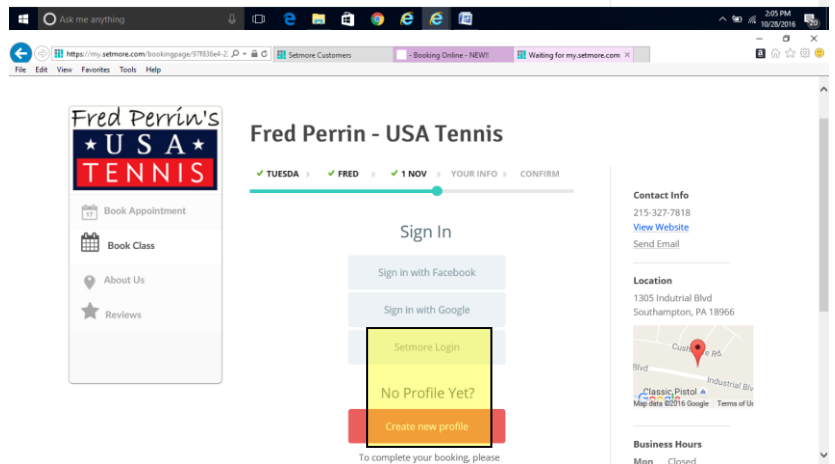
Ask me anything

2:05 PM
10/28/2016

https://my.setmore.com/bookingpage/97f836e4-2... Setmore Customers - Booking Online - NEW!! Waiting for my.setmore.com

File Edit View Favorites Tools Help

Fred Perrin's
★ U S A ★
TENNIS

Book Appointment
Book Class
About Us
Reviews

Fred Perrin - USA Tennis

✔ TUESDA ✔ FRED ✔ 1 NOV YOUR INFO CONFIRM

Sign In

Sign in with Facebook

Sign in with Google

Setmore Login

No Profile Yet?

Create new profile

To complete your booking, please

Contact Info
215-327-7818
View Website
Send Email

Location
1305 Indutrial Blvd
Southampton, PA 18966

Blvd
Industrial Blv
Classic Pistol
Map data ©2016 Google Terms of Us

Business Hours
Mon Closed